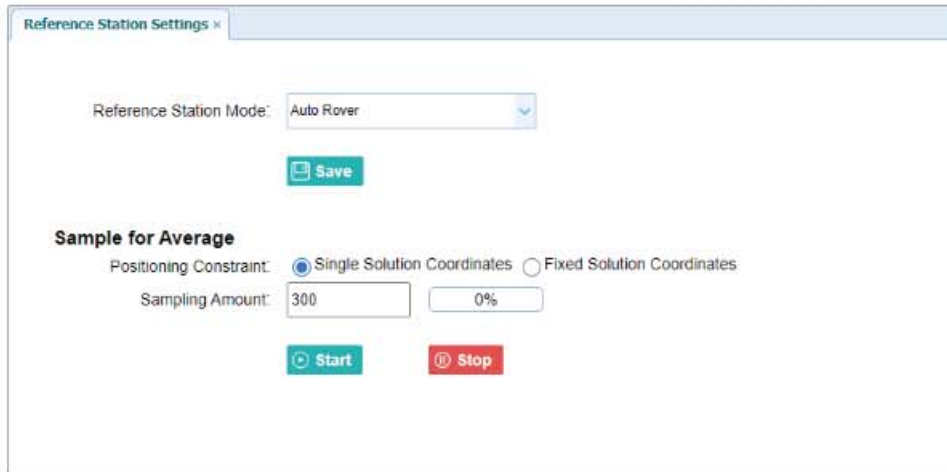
Reference Station Settings ×

Reference Station Mode: Auto Rover

Save

Sample for Average

Positioning Constraint: Single Solution Coordinates Fixed Solution Coordinates

Sampling Amount: 300 0%

Start Stop